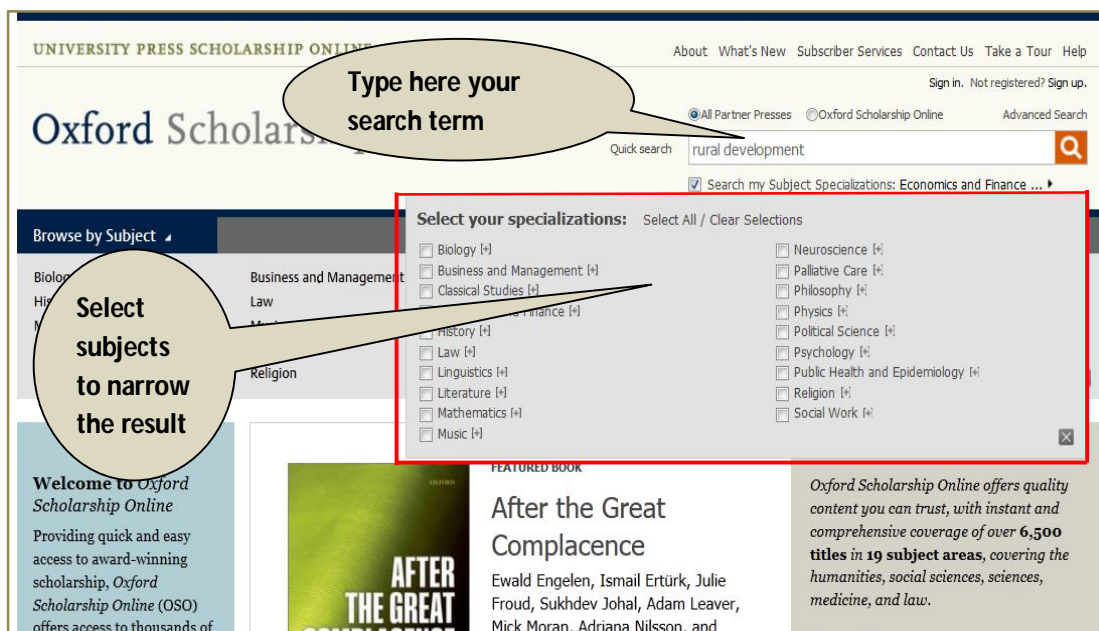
UNIVERSITY PRESS SCHOLARSHIP ONLINE

About What's New Subscriber Services Contact Us Take a Tour Help

Sign in. Not registered? Sign up.

Oxford Scholars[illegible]

Type here your search term

All Partner Presses Oxford Scholarship Online Advanced Search

Quick search rural development

Search my Subject Specializations: Economics and Finance ...

Browse by Subject

Biolo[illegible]
His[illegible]
M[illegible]

Business and Management
Law
Mu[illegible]
Religion

Select subjects to narrow the result

Select your specializations: Select All / Clear Selections

Biology [+]
Business and Management [+]
Classical Studies [+]
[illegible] Finance [+]
History [+]
Law [+]
Linguistics [+]
Literature [+]
Mathematics [+]
Music [+]

Neuroscience [+]
Palliative Care [+]
Philosophy [+]
Physics [+]
Political Science [+]
Psychology [+]
Public Health and Epidemiology [+]
Religion [+]
Social Work [+]

Welcome to Oxford Scholarship Online

Providing quick and easy access to award-winning scholarship, Oxford Scholarship Online (OSO) offers access to thousands of

OXFORD
AFTER THE GREAT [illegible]

FEATURED BOOK

After the Great Complacence

Ewald Engelen, Ismail Ertürk, Julie Froud, Sukhdev Johal, Adam Leaver, Mick Moran, Adriana Nilsson, and

Oxford Scholarship Online offers quality content you can trust, with instant and comprehensive coverage of over 6,500 titles in 19 subject areas, covering the humanities, social sciences, sciences, medicine, and law.